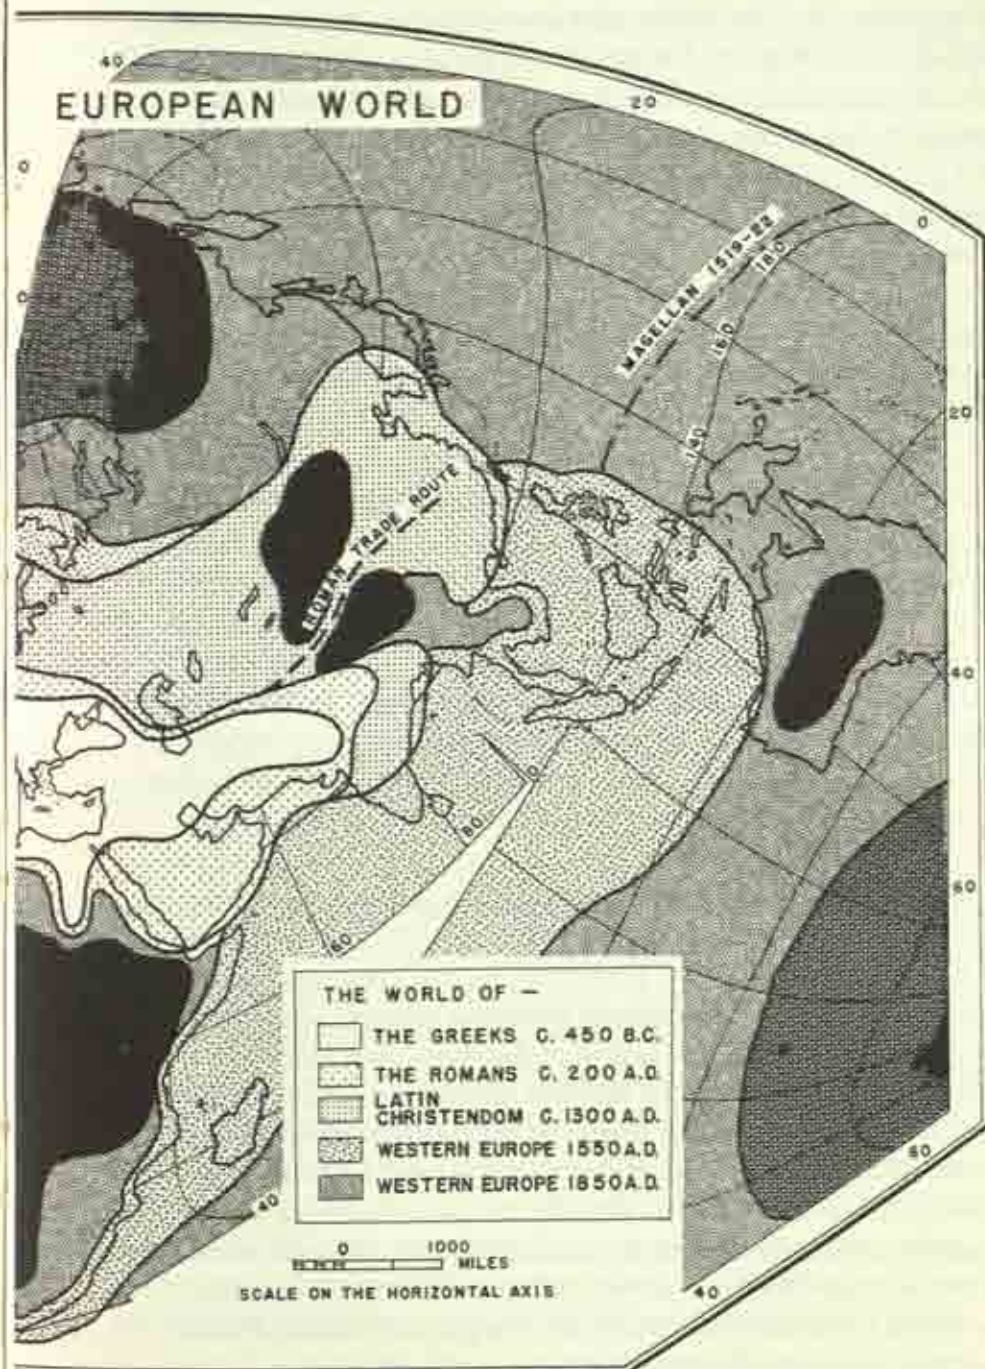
EUROPEAN WORLD

40
20
0
0
0
20
40
60
60
40
40
180
160
140
80
60

MAGELLAN 1519-22

ROMAN TRADE ROUTE

THE WORLD OF —
THE GREEKS C. 450 B.C.
THE ROMANS C. 200 A.D.
LATIN CHRISTENDOM C. 1300 A.D.
WESTERN EUROPE 1550 A.D.
WESTERN EUROPE 1850 A.D.

0 1000 MILES
SCALE ON THE HORIZONTAL AXIS